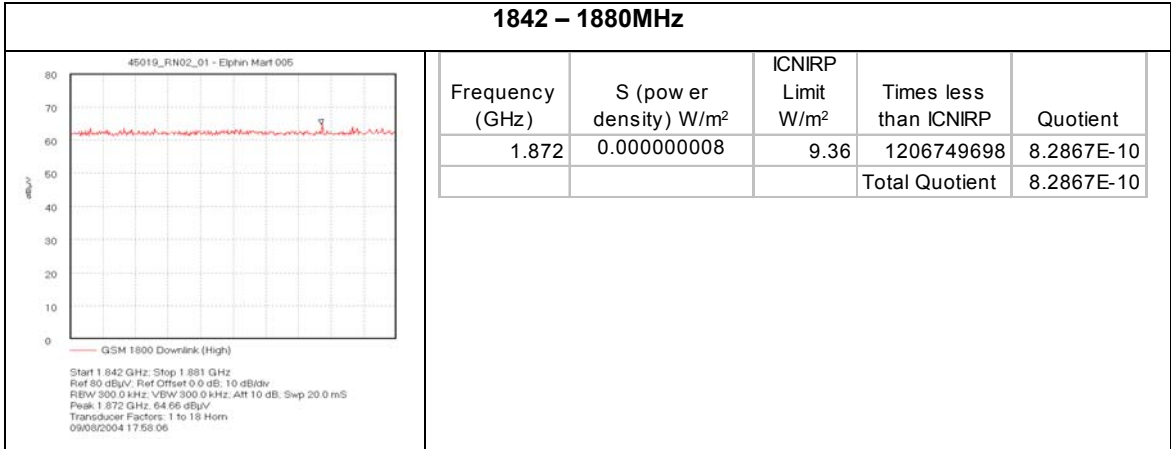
1842 – 1880MHz

45019_RN02_01 - Elphin Mart 005

80
70
60
50
40
30
20
10
0

dBµV

GSM 1800 Downlink (High)

Start 1.842 GHz; Stop 1.881 GHz
Ref 80 dBµV; Ref Offset 0.0 dB; 10 dB/div
RBW 300.0 kHz; VBW 300.0 kHz; Att 10 dB; Swp 20.0 mS
Peak 1.872 GHz, 64.66 dBµV
Transducer Factors: 1 to 18 Horn
09/08/2004 17:58:06

| Frequency (GHz) | S (pow er density) W/m² | ICNIRP Limit W/m² | Times less than ICNIRP | Quotient |
|---|---|---|---|---|
| 1.872 | 0.000000008 | 9.36 | 1206749698 | 8.2867E-10 |
| | | | Total Quotient | 8.2867E-10 |